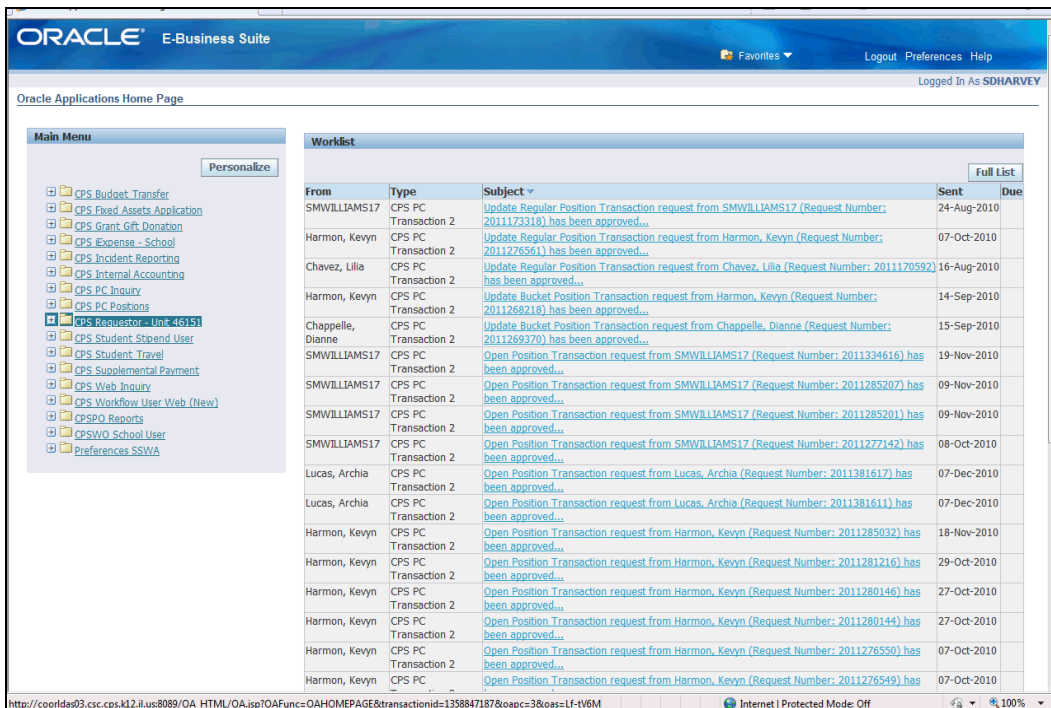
ORACLE E-Business Suite

Favorites

Logout Preferences Help

Logged In As SDHARVEY

Oracle Applications Home Page

Main Menu

Personalize

CPS Budget Transfer
CPS Fixed Assets Application
CPS Grant Gift Donation
CPS iExpense - School
CPS Incident Reporting
CPS Internal Accounting
CPS PC Inquiry
CPS PC Positions
CPS Requestor - Unit 46151
CPS Student Stipend User
CPS Student Travel
CPS Supplemental Payment
CPS Web Inquiry
CPS Workflow User Web (New)
CPSPO Reports
CPSWO School User
Preferences SSWA

Worklist

Full List

| From | Type | Subject | Sent | Due |
|---|---|---|---|---|
| SMWILLIAMS17 | CPS PC Transaction 2 | Update Regular Position Transaction request from SMWILLIAMS17 (Request Number: 2011173318) has been approved... | 24-Aug-2010 | |
| Harmon, Kevyn | CPS PC Transaction 2 | Update Regular Position Transaction request from Harmon, Kevyn (Request Number: 2011276561) has been approved... | 07-Oct-2010 | |
| Chavez, Lilia | CPS PC Transaction 2 | Update Regular Position Transaction request from Chavez, Lilia (Request Number: 2011170592) has been approved... | 16-Aug-2010 | |
| Harmon, Kevyn | CPS PC Transaction 2 | Update Bucket Position Transaction request from Harmon, Kevyn (Request Number: 2011268218) has been approved... | 14-Sep-2010 | |
| Chappelle, Dianne | CPS PC Transaction 2 | Update Bucket Position Transaction request from Chappelle, Dianne (Request Number: 2011269370) has been approved... | 15-Sep-2010 | |
| SMWILLIAMS17 | CPS PC Transaction 2 | Open Position Transaction request from SMWILLIAMS17 (Request Number: 2011334616) has been approved... | 19-Nov-2010 | |
| SMWILLIAMS17 | CPS PC Transaction 2 | Open Position Transaction request from SMWILLIAMS17 (Request Number: 2011285207) has been approved... | 09-Nov-2010 | |
| SMWILLIAMS17 | CPS PC Transaction 2 | Open Position Transaction request from SMWILLIAMS17 (Request Number: 2011285201) has been approved... | 09-Nov-2010 | |
| SMWILLIAMS17 | CPS PC Transaction 2 | Open Position Transaction request from SMWILLIAMS17 (Request Number: 2011277142) has been approved... | 08-Oct-2010 | |
| Lucas, Archia | CPS PC Transaction 2 | Open Position Transaction request from Lucas, Archia (Request Number: 2011381617) has been approved... | 07-Dec-2010 | |
| Lucas, Archia | CPS PC Transaction 2 | Open Position Transaction request from Lucas, Archia (Request Number: 2011381611) has been approved... | 07-Dec-2010 | |
| Harmon, Kevyn | CPS PC Transaction 2 | Open Position Transaction request from Harmon, Kevyn (Request Number: 2011285032) has been approved... | 18-Nov-2010 | |
| Harmon, Kevyn | CPS PC Transaction 2 | Open Position Transaction request from Harmon, Kevyn (Request Number: 2011281216) has been approved... | 29-Oct-2010 | |
| Harmon, Kevyn | CPS PC Transaction 2 | Open Position Transaction request from Harmon, Kevyn (Request Number: 2011280146) has been approved... | 27-Oct-2010 | |
| Harmon, Kevyn | CPS PC Transaction 2 | Open Position Transaction request from Harmon, Kevyn (Request Number: 2011280144) has been approved... | 27-Oct-2010 | |
| Harmon, Kevyn | CPS PC Transaction 2 | Open Position Transaction request from Harmon, Kevyn (Request Number: 2011276550) has been approved... | 07-Oct-2010 | |
| Harmon, Kevyn | CPS PC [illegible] | Open Position Transaction request from Harmon, Kevyn (Request Number: 2011276549) has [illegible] | 07-Oct-2010 | |

http://coorldas03.csc.cps.k12.il.us:8089/OA_HTML/OA.jsp?OAFunc=OAHOMEPAGE&transactionid=1358847187&oapc=3&oas=Lf-tV6M

Internet | Protected Mode: Off

100%